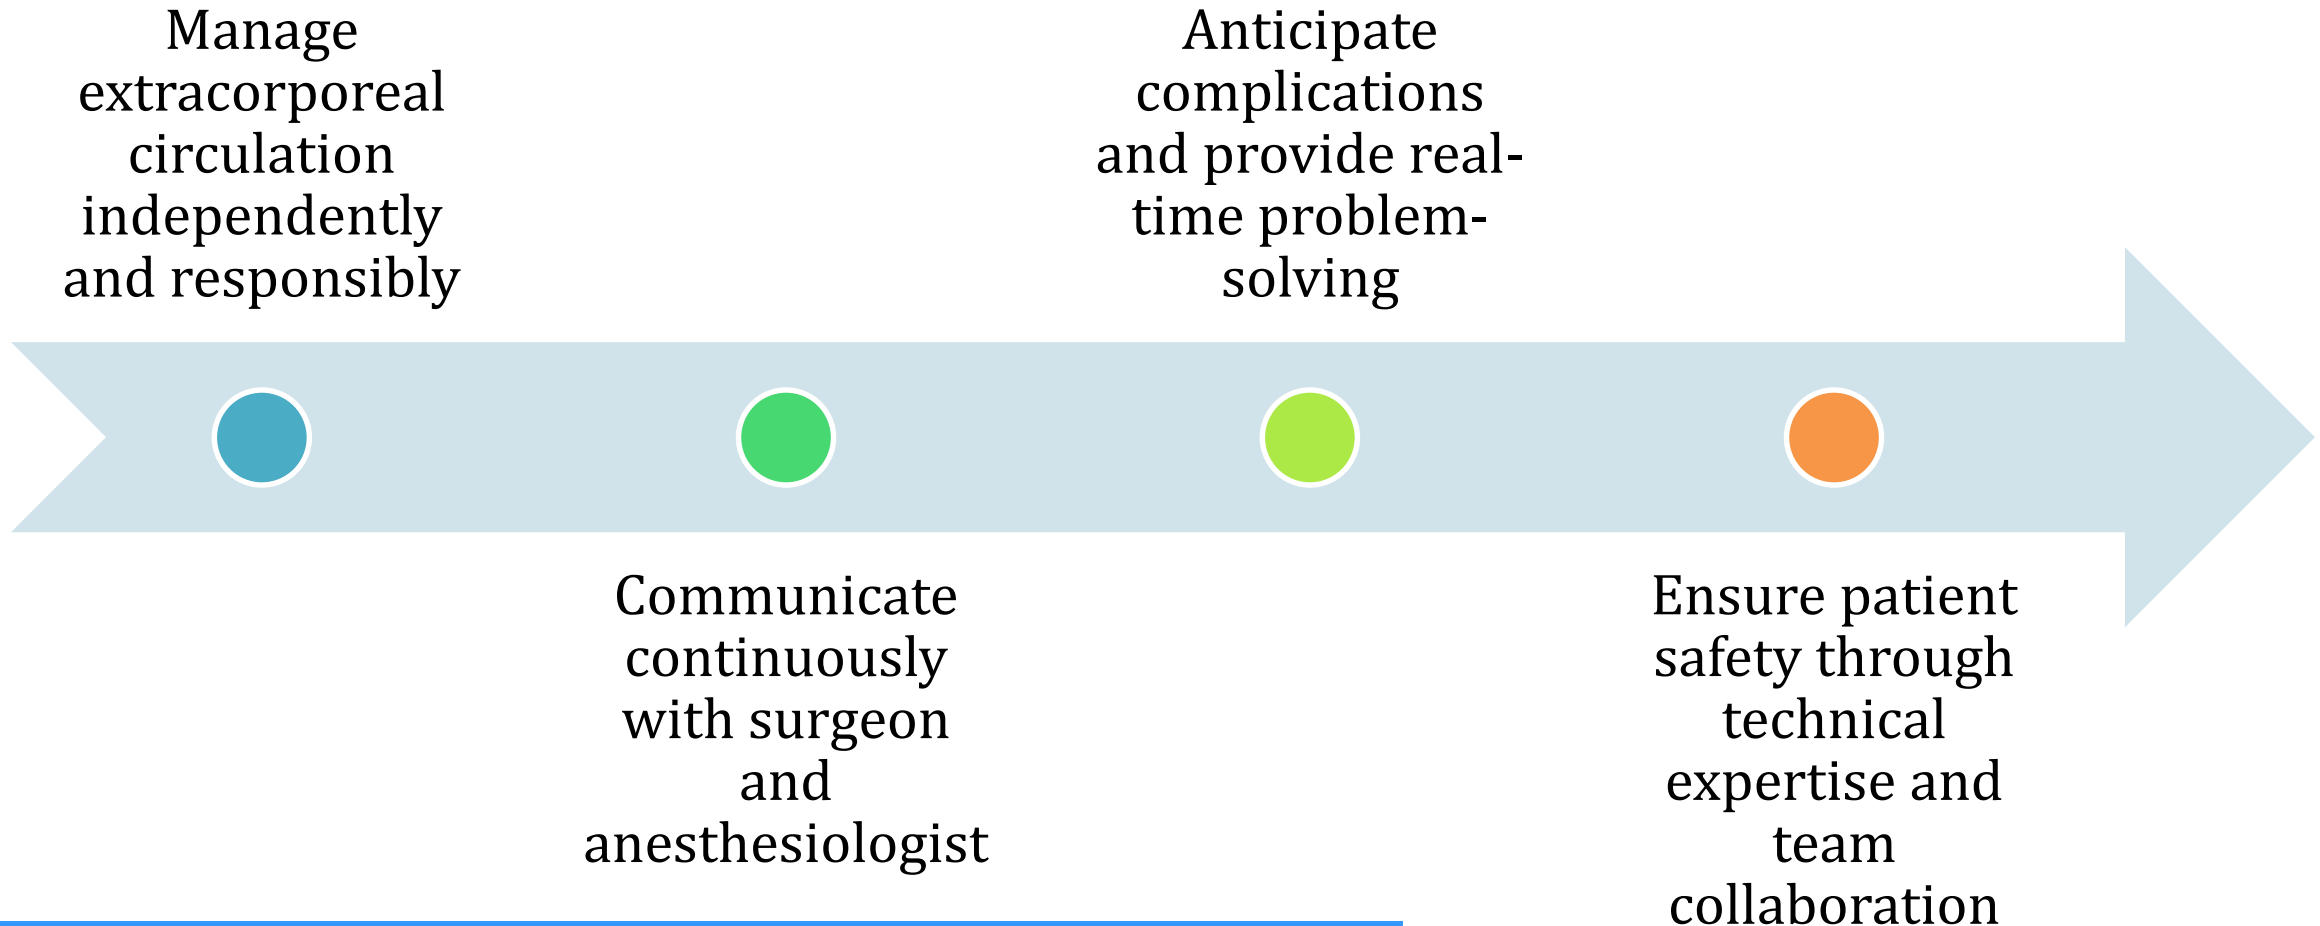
Manage extracorporeal circulation independently and responsibly

Communicate continuously with surgeon and anesthesiologist

Anticipate complications and provide real-time problem-solving

Ensure patient safety through technical expertise and team collaboration